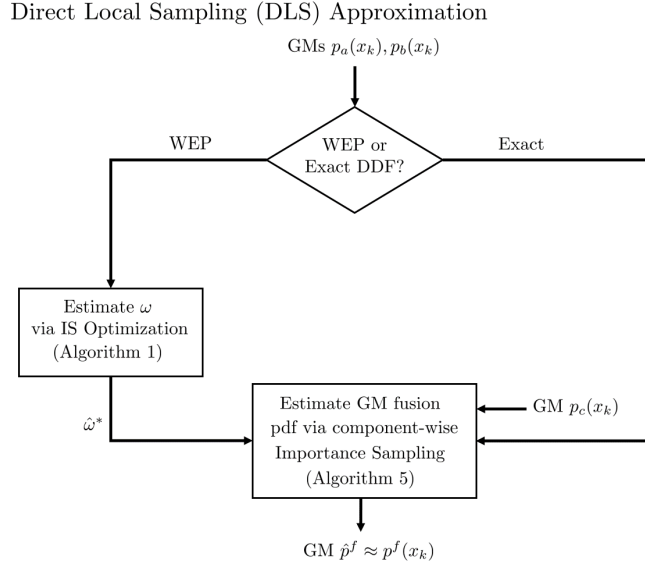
Direct Local Sampling (DLS) Approximation

GMs $p_a(x_k), p_b(x_k)$

WEP

WEP or Exact DDF?

Exact

Estimate $\omega$ via IS Optimization (Algorithm 1)

$\hat{\omega}^*$

Estimate GM fusion pdf via component-wise Importance Sampling (Algorithm 5)

GM $p_c(x_k)$

GM $\hat{p}^f \approx p^f(x_k)$